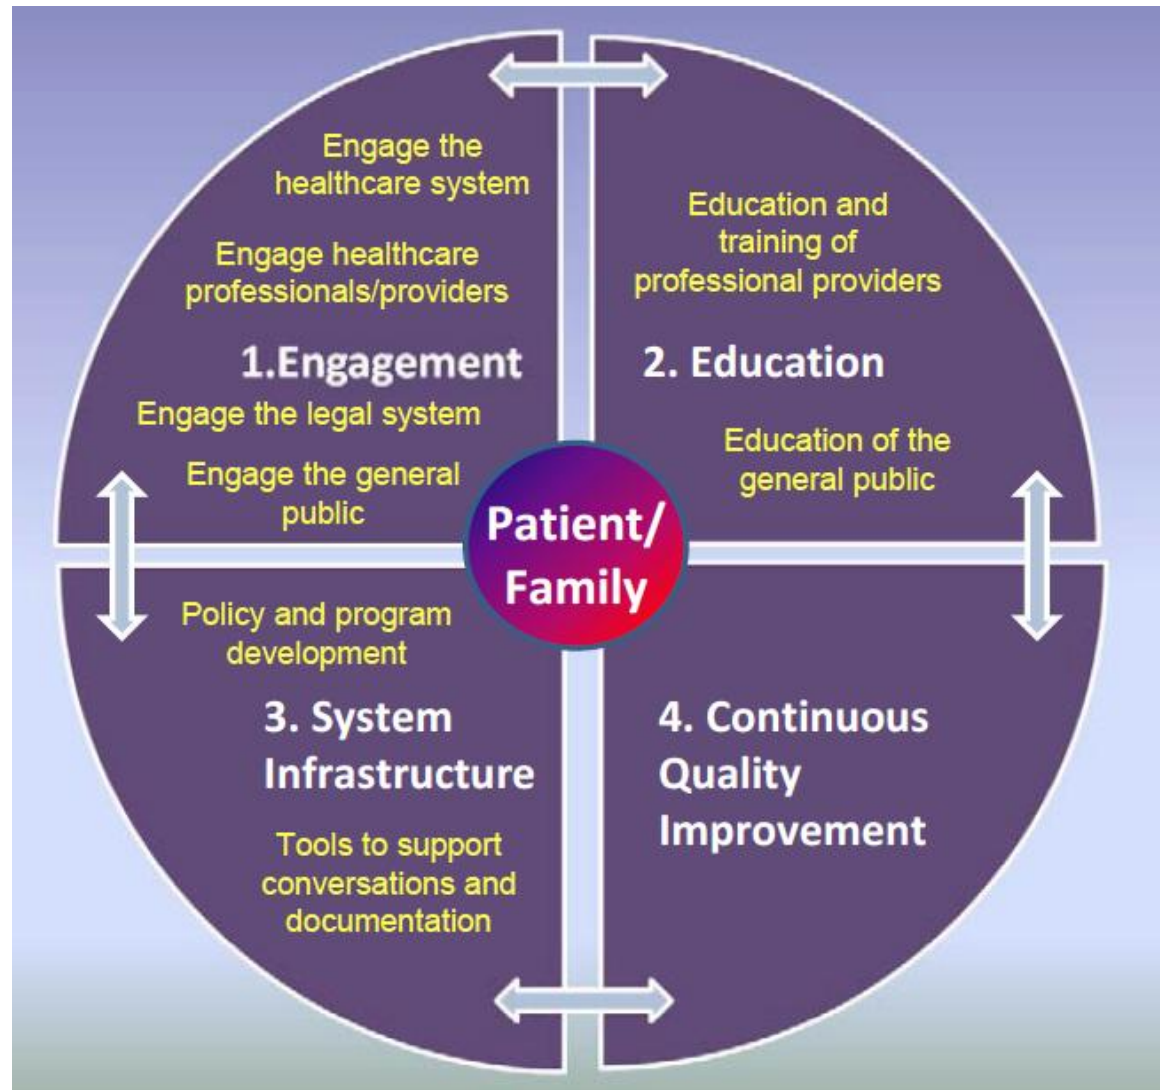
Engage the healthcare system

Engage healthcare professionals/providers

1.Engagement

Engage the legal system

Engage the general public

Education and training of professional providers

2. Education

Education of the general public

Patient/ Family

Policy and program development

3. System Infrastructure

Tools to support conversations and documentation

4. Continuous Quality Improvement